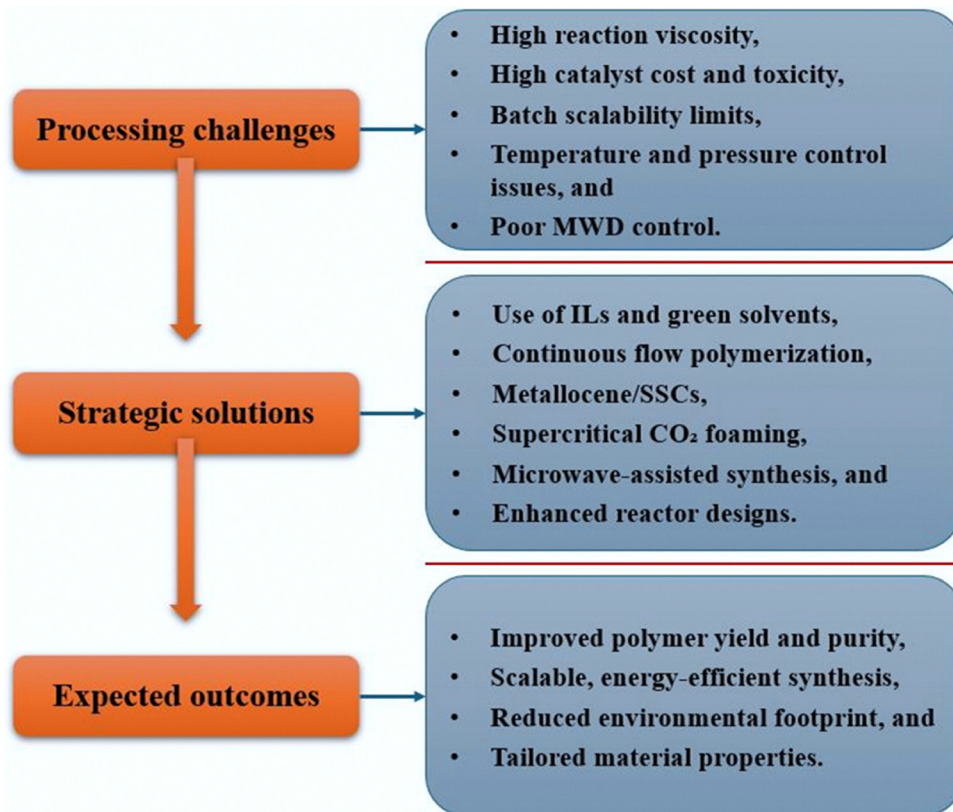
Processing challenges

- High reaction viscosity,
- High catalyst cost and toxicity,
- Batch scalability limits,
- Temperature and pressure control issues, and
- Poor MWD control.

Strategic solutions

- Use of ILs and green solvents,
- Continuous flow polymerization,
- Metallocene/SSCs,
- Supercritical $CO_2$ foaming,
- Microwave-assisted synthesis, and
- Enhanced reactor designs.

Expected outcomes

- Improved polymer yield and purity,
- Scalable, energy-efficient synthesis,
- Reduced environmental footprint, and
- Tailored material properties.